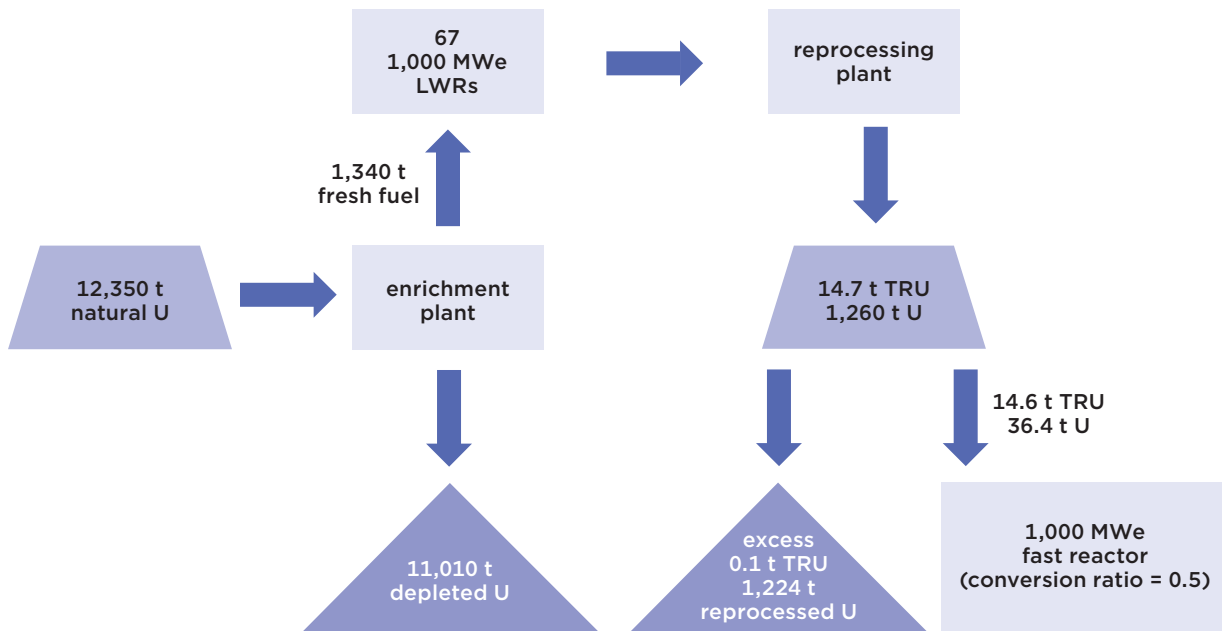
67
1,000 MWe
LWRs

reprocessing plant

1,340 t
fresh fuel

12,350 t
natural U

enrichment plant

14.7 t TRU
1,260 t U

14.6 t TRU
36.4 t U

11,010 t
depleted U

excess
0.1 t TRU
1,224 t
reprocessed U

1,000 MWe
fast reactor
(conversion ratio = 0.5)